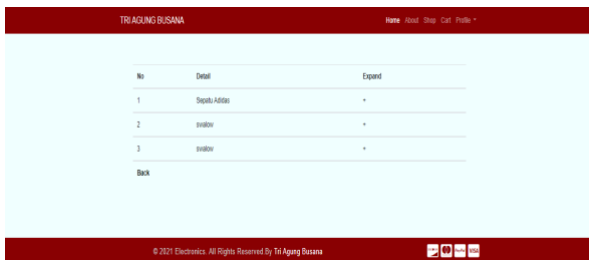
TRI AGUNG BUSANA

Home About Shop Cart Profile

| No | Detail | Expand |
|---|---|---|
| 1 | Sepatu Adidas | + |
| 2 | swallow | + |
| 3 | swallow | + |

Back

© 2021 Electronics. All Rights Reserved By Tri Agung Busana